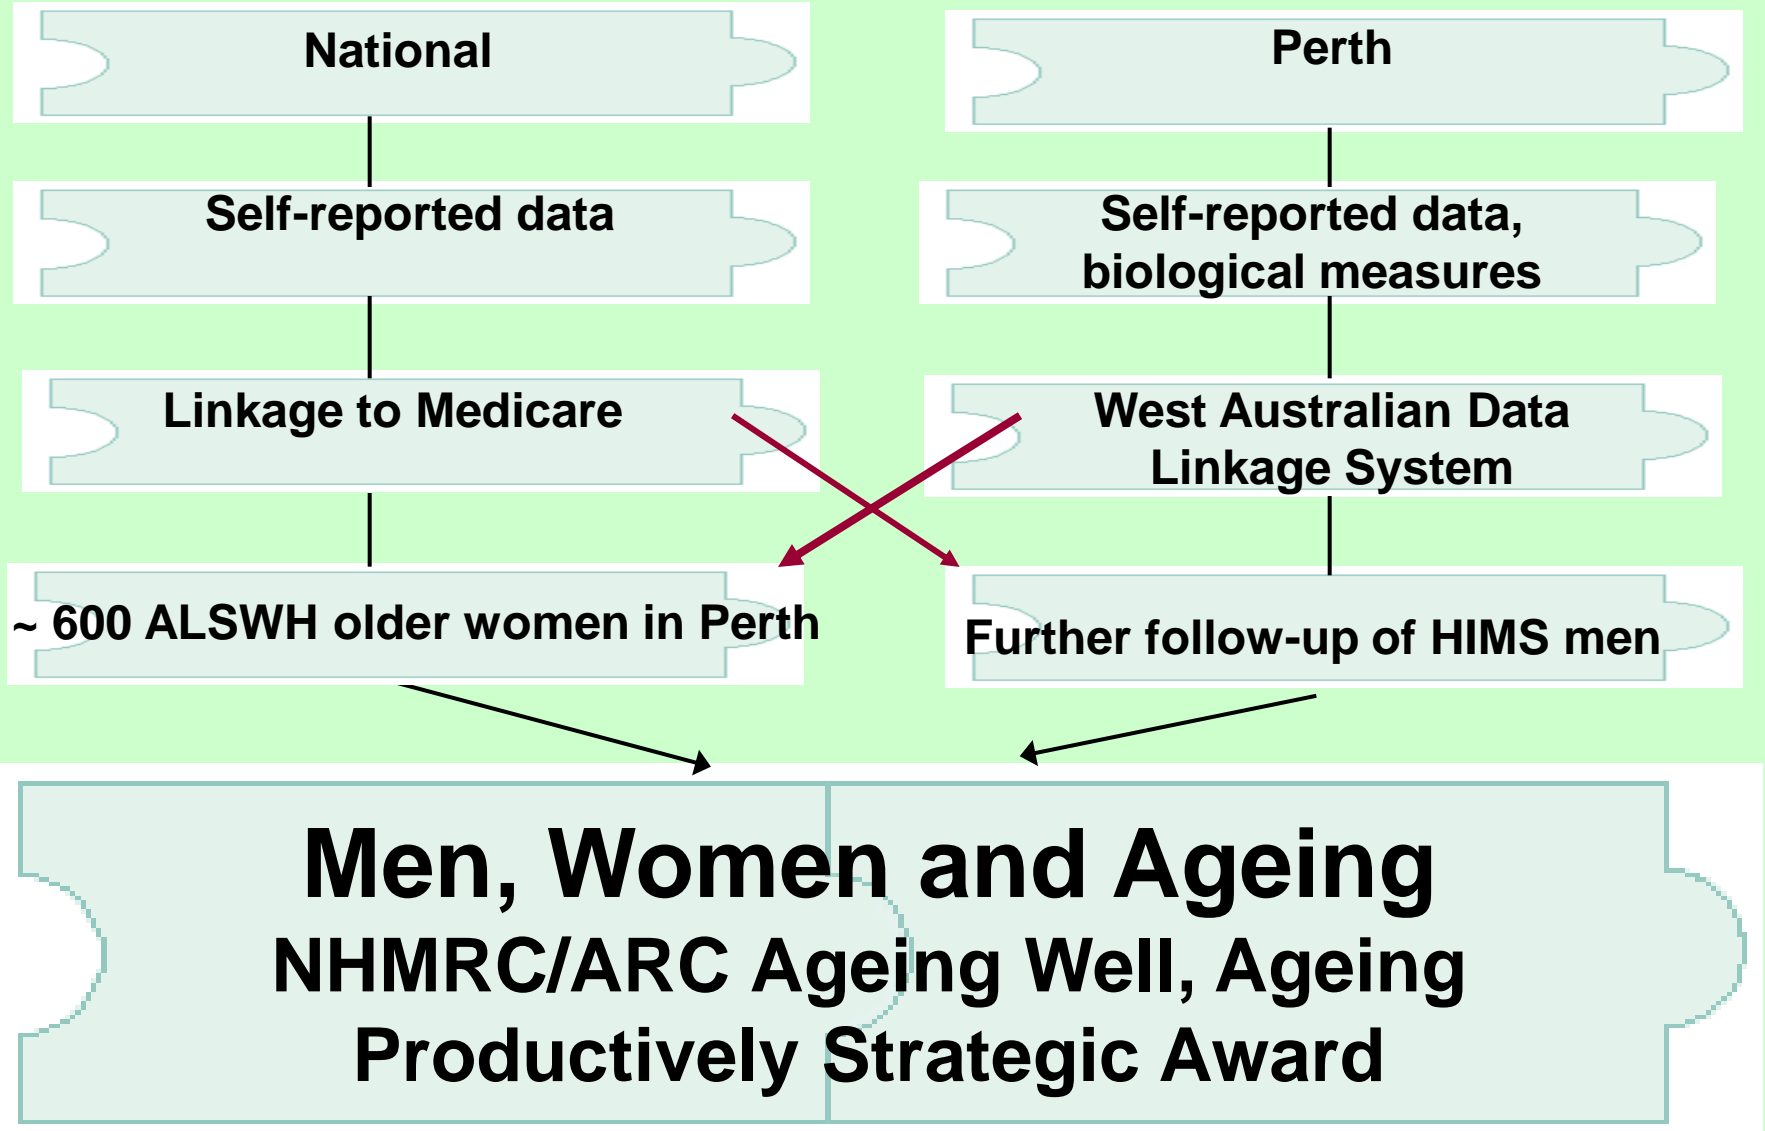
National

Self-reported data

Linkage to Medicare

~ 600 ALSWH older women in Perth

Perth

Self-reported data, biological measures

West Australian Data Linkage System

Further follow-up of HIMS men

Men, Women and Ageing
NHMRC/ARC Ageing Well, Ageing Productively Strategic Award